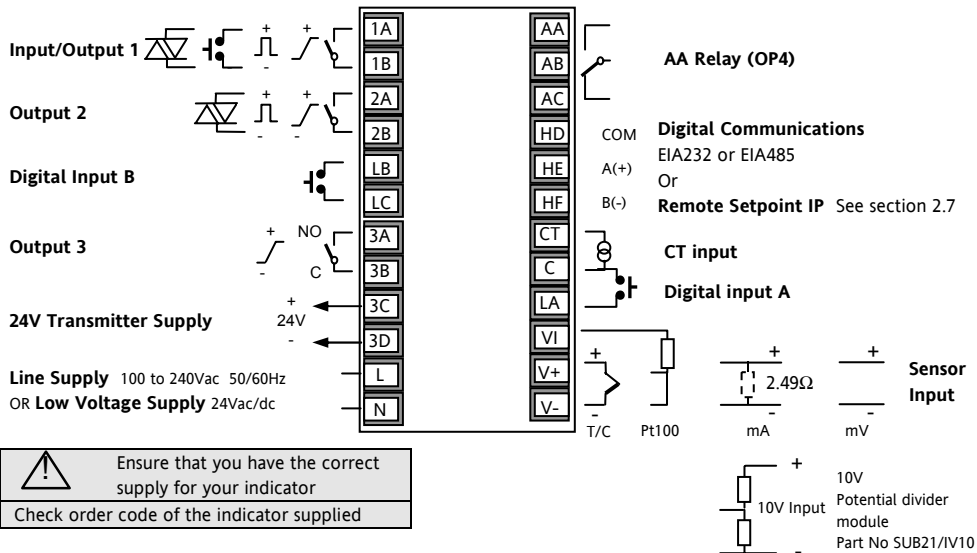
Input/Output 1
+
-
+
-
1A
1B
AA
AB
AC
AA Relay (OP4)

Output 2
+
-
+
-
2A
2B
HD
COM
Digital Communications
EIA232 or EIA485
Or
Remote Setpoint IP See section 2.7

Digital Input B
LB
LC
HE
HF
A(+)
B(-)

Output 3
+
-
NO
C
3A
3B
CT
C
CT input
Digital input A
LA

24V Transmitter Supply
+
24V
-
3C
3D
VI
V+
V-

Line Supply 100 to 240Vac 50/60Hz
OR Low Voltage Supply 24Vac/dc
L
N

+
-
T/C
Pt100
+
2.49Ω
-
mA
+
-
mV
Sensor Input

Ensure that you have the correct supply for your indicator
Check order code of the indicator supplied

+
10V Input
-
10V
Potential divider module
Part No SUB21/IV10